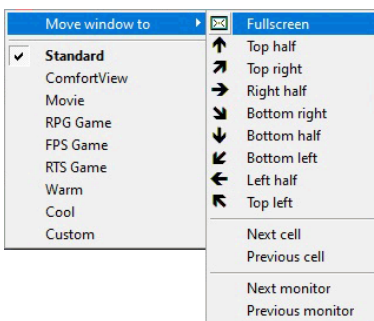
Move window to
✔ Standard
ComfortView
Movie
RPG Game
FPS Game
RTS Game
Warm
Cool
Custom

Fullscreen
Top half
Top right
Right half
Bottom right
Bottom half
Bottom left
Left half
Top left

Next cell
Previous cell

Next monitor
Previous monitor